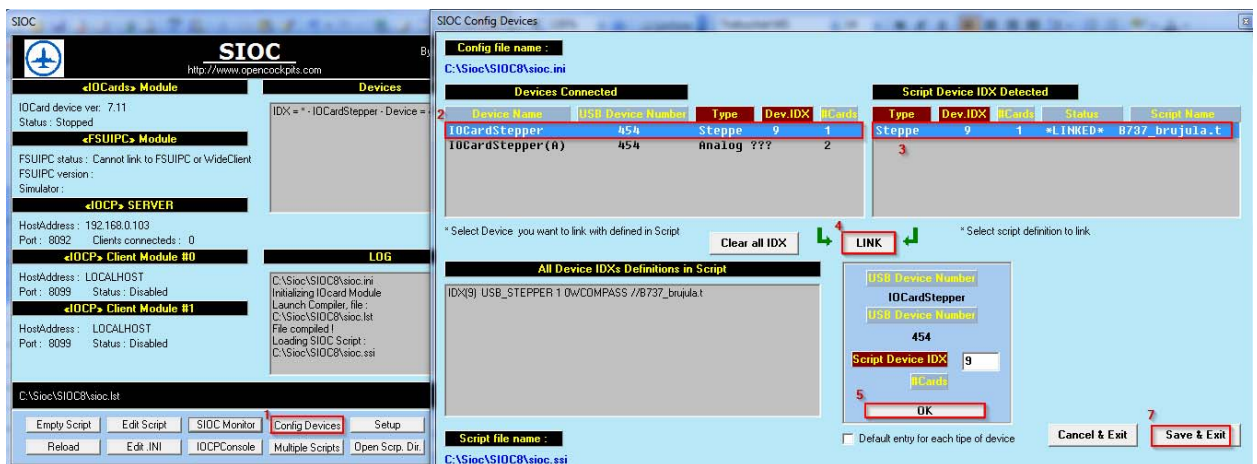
SIOC

SIOC
http://www.opencockpits.com
By

«IOCards» Module
IOCard device ver: 7.11
Status : Stopped

«FSUIPC» Module
FSUIPC status : Cannot link to FSUIPC or WideClient
FSUIPC version :
Simulator :

«IOCP» SERVER
HostAddress : 192.168.0.103
Port : 8092 Clients connecteds : 0

«IOCP» Client Module #0
HostAddress : LOCALHOST
Port : 8099 Status : Disabled

«IOCP» Client Module #1
HostAddress : LOCALHOST
Port : 8099 Status : Disabled

Devices
IDX = * - IOCardStepper - Device = -

LOG
C:\Sioc\SIOC8\sioc.ini
Initializing IOCard Module
Launch Compiler, file :
C:\Sioc\SIOC8\sioc.lst
File compiled !
Loading SIOC Script :
C:\Sioc\SIOC8\sioc.ssi

C:\Sioc\SIOC8\sioc.lst

Empty Script | Edit Script | SIOC Monitor | 1 Config Devices | Setup
Reload | Edit .INI | IOCPConsole | Multiple Scripts | Open Scrp. Dir.

SIOC Config Devices

Config file name :
C:\Sioc\SIOC8\sioc.ini

Devices Connected

| Device Name | USB Device Number | Type | Dev.IDX | #Cards |
|---|---|---|---|---|
| IOCardStepper | 454 | Steppe | 9 | 1 |
| IOCardStepper(A) | 454 | Analog ??? | | 2 |

2

Script Device IDX Detected

| Type | Dev.IDX | #Cards | Status | Script Name |
|---|---|---|---|---|
| Steppe | 9 | 1 | *LINKED* | B737_brujula.t |

3

* Select Device you want to link with defined in Script
Clear all IDX
4
LINK
* Select script definition to link

All Device IDXs Definitions in Script
IDX[9] USB_STEPPER 1 0WCOMPASS //B737_brujula.t

USB Device Number
IOCardStepper
USB Device Number
454
Script Device IDX 9
#Cards
5
OK

Default entry for each tipe of device
Cancel & Exit
7
Save & Exit

Script file name :
C:\Sioc\SIOC8\sioc.ssi